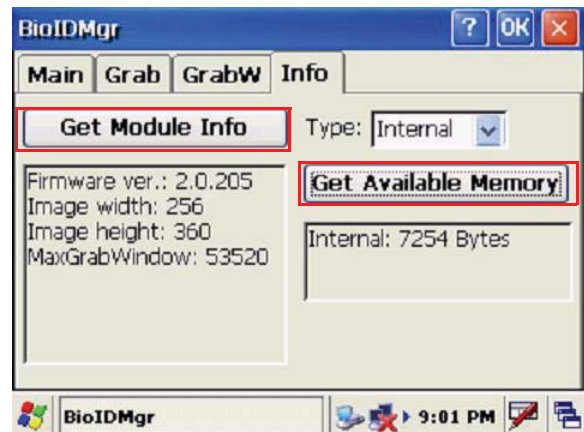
BioIDMgr

? OK ✕

Main Grab GrabW Info

Get Module Info

Type: Internal

Firmware ver.: 2.0.205
Image width: 256
Image height: 360
MaxGrabWindow: 53520

Get Available Memory

Internal: 7254 Bytes

BioIDMgr

9:01 PM